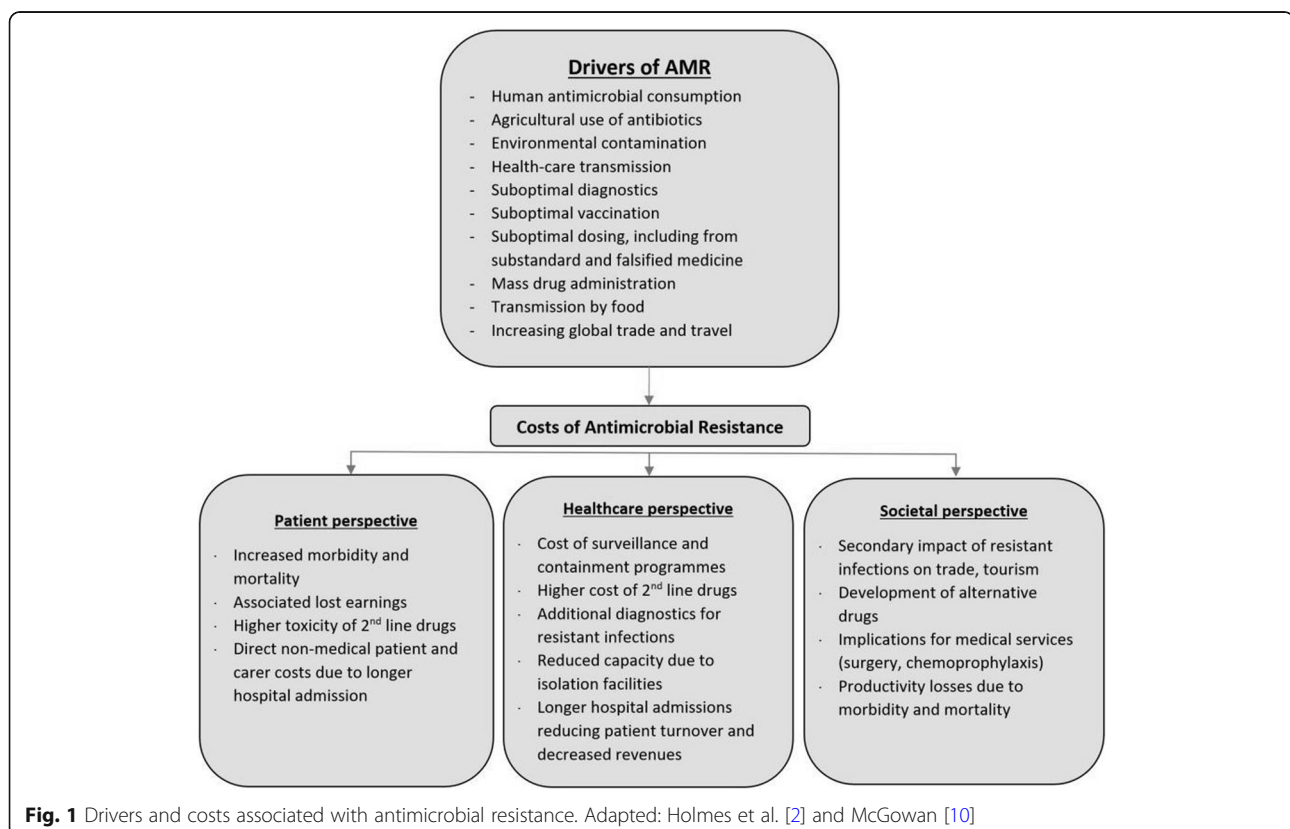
Drivers of AMR

- Human antimicrobial consumption
- Agricultural use of antibiotics
- Environmental contamination
- Health-care transmission
- Suboptimal diagnostics
- Suboptimal vaccination
- Suboptimal dosing, including from substandard and falsified medicine
- Mass drug administration
- Transmission by food
- Increasing global trade and travel

Costs of Antimicrobial Resistance

Patient perspective

· Increased morbidity and mortality
· Associated lost earnings
· Higher toxicity of 2$^{nd}$ line drugs
· Direct non-medical patient and carer costs due to longer hospital admission

Healthcare perspective

· Cost of surveillance and containment programmes
· Higher cost of 2$^{nd}$ line drugs
· Additional diagnostics for resistant infections
· Reduced capacity due to isolation facilities
· Longer hospital admissions reducing patient turnover and decreased revenues

Societal perspective

· Secondary impact of resistant infections on trade, tourism
· Development of alternative drugs
· Implications for medical services (surgery, chemoprophylaxis)
· Productivity losses due to morbidity and mortality

Fig. 1 Drivers and costs associated with antimicrobial resistance. Adapted: Holmes et al. [2] and McGowan [10]